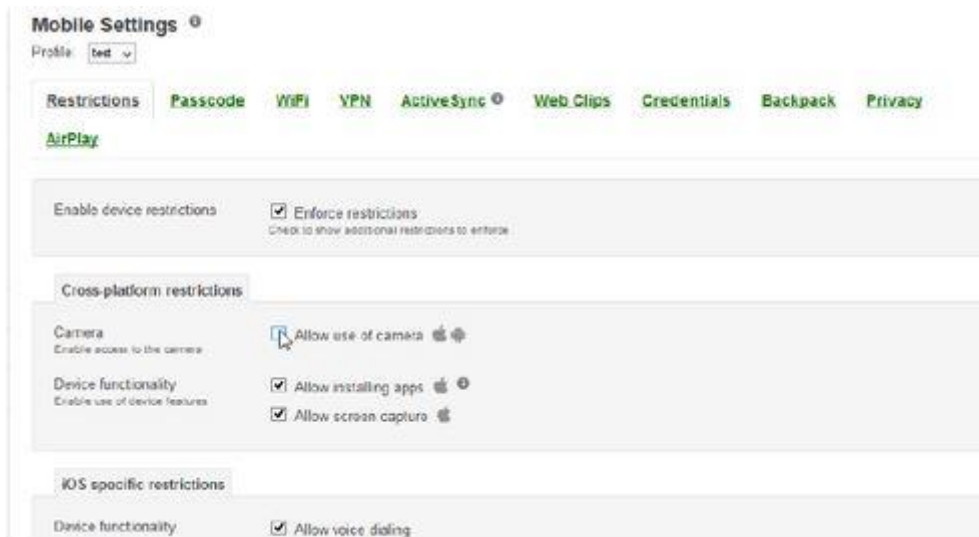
Mobile Settings

Profile: test

Restrictions Passcode WiFi VPN ActiveSync Web Clips Credentials Backpack Privacy AirPlay

Enable device restrictions

Enforce restrictions
Check to show additional restrictions to enforce

Cross-platform restrictions

Camera
Enable access to the camera

Allow use of camera

Device functionality
Enable use of device features

Allow installing apps

Allow screen capture

iOS specific restrictions

Device functionality

Allow voice dialing